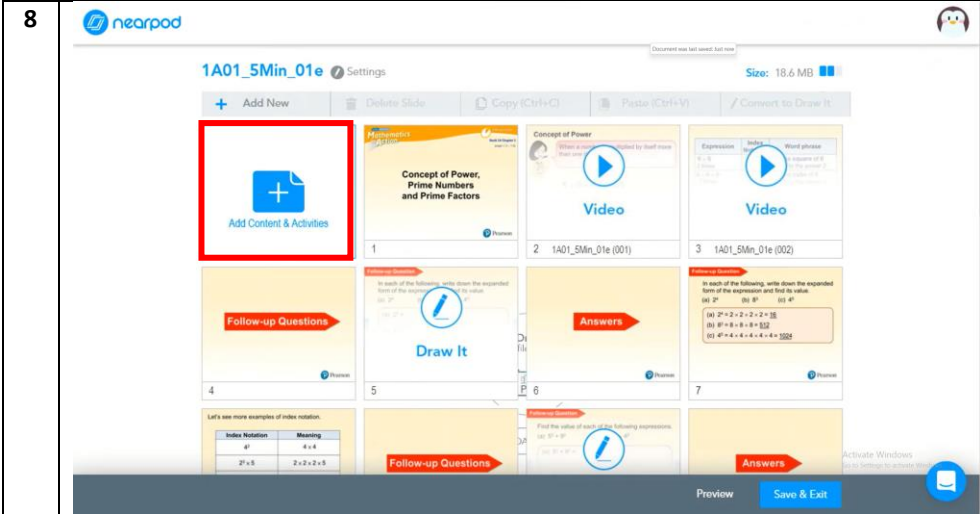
8

nearpod

Document was last saved: Just now

1A01_5Min_01e Settings

Size: 18.6 MB

+ Add New | Delete Slide | Copy (Ctrl+C) | Paste (Ctrl+V) | Convert to Draw It

Add Content & Activities

Mathematics in Action

Concept of Power, Prime Numbers and Prime Factors

Pearson

1

Concept of Power

Video

2 1A01_5Min_01e (001)

Expression | Index | Word phrase

Video

3 1A01_5Min_01e (002)

Follow-up Questions

Pearson

4

Follow-up Question

In each of the following, write down the expanded form of the expression and find its value.

Draw It

5

Answers

Pearson

6

Follow-up Question

In each of the following, write down the expanded form of the expression and find its value.

(a) $2^4$ (b) $8^3$ (c) $4^5$

(a) $2^4 = 2 \times 2 \times 2 \times 2 = \underline{16}$

(b) $8^3 = 8 \times 8 \times 8 = \underline{512}$

(c) $4^5 = 4 \times 4 \times 4 \times 4 \times 4 = \underline{1024}$

Pearson

7

Let's see more examples of index notation.

| Index Notation | Meaning |
|---|---|
| $4^2$ | $4 \times 4$ |
| $2^3 \times 5$ | $2 \times 2 \times 2 \times 5$ |

Follow-up Questions

Follow-up Question

Find the value of each of the following expressions.

Answers

Activate Windows
Go to Settings to activate Windows.

Preview

Save & Exit